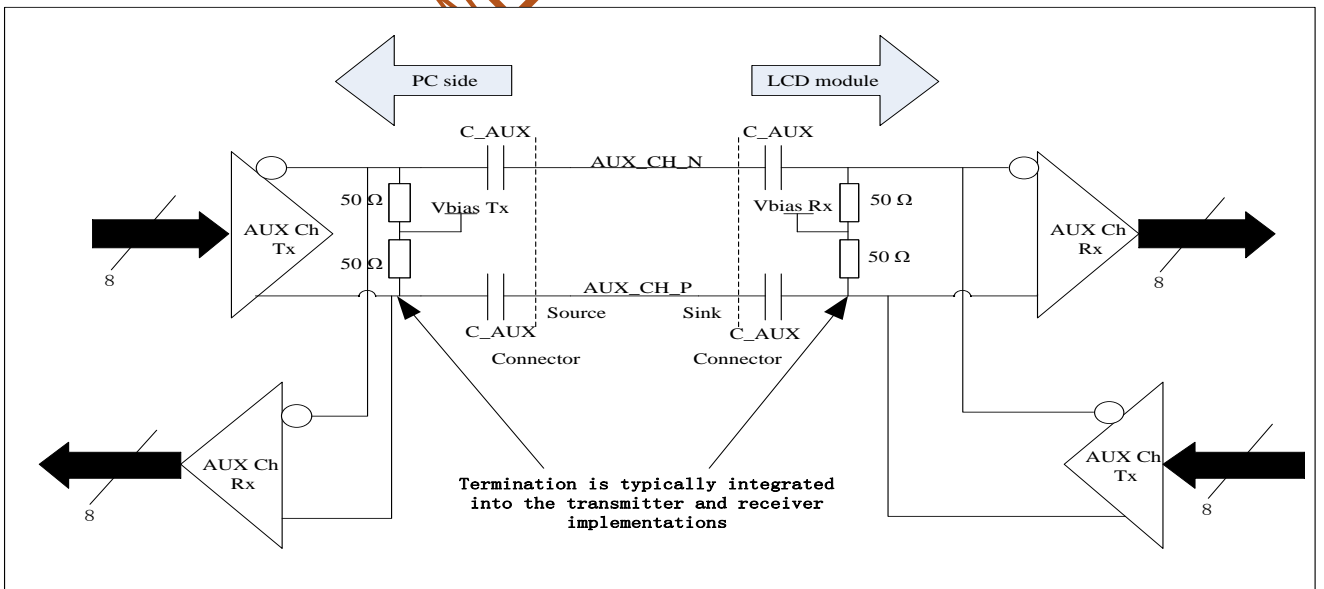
PC side

LCD module

C_AUX

C_AUX

AUX_CH_N

50 Ω

Vbias Tx

Vbias Rx

50 Ω

AUX Ch Tx

AUX Ch Rx

50 Ω

50 Ω

8

8

AUX_CH_P

C_AUX

Source

Sink

C_AUX

Connector

Connector

AUX Ch Rx

AUX Ch Tx

8

8

Termination is typically integrated into the transmitter and receiver implementations